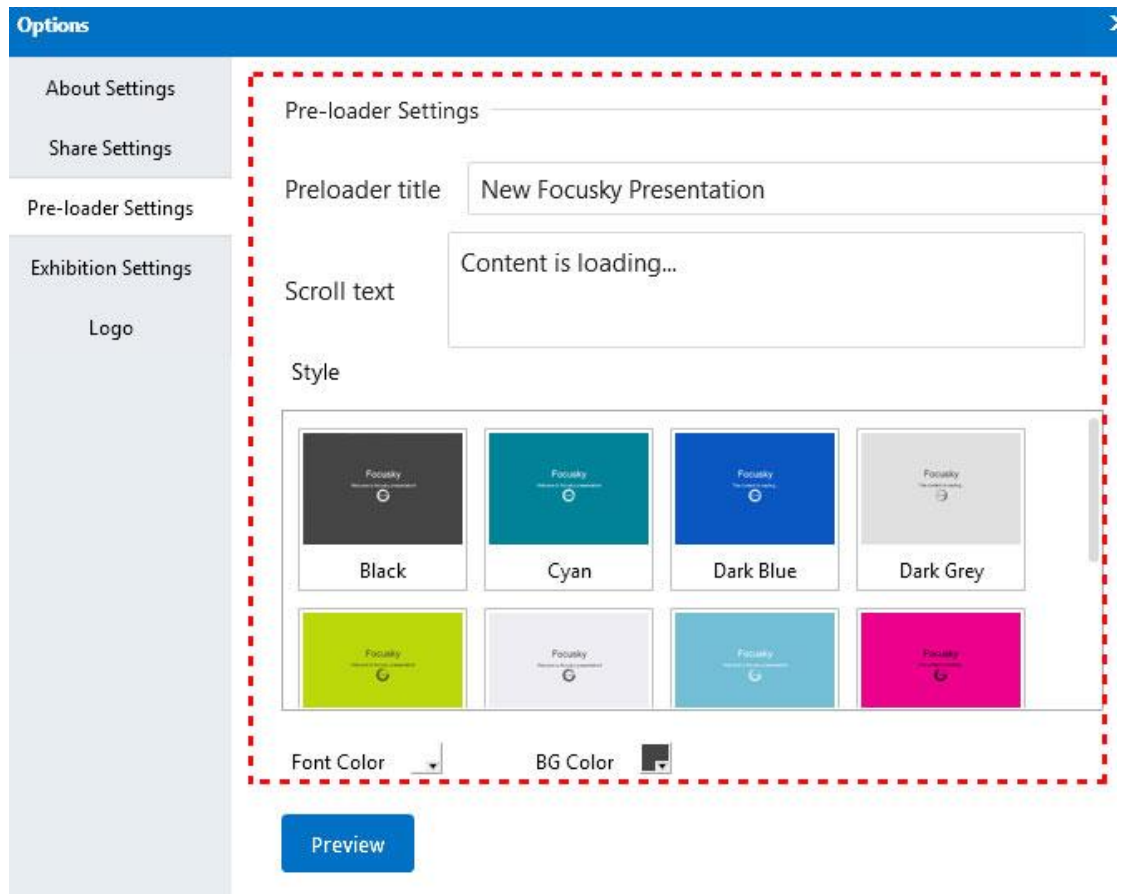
Options

About Settings
Share Settings
Pre-loader Settings
Exhibition Settings
Logo

Pre-loader Settings

Preloader title New Focusky Presentation

Scroll text Content is loading...

Style

Focusky
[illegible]
Black

Focusky
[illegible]
Cyan

Focusky
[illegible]
Dark Blue

Focusky
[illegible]
Dark Grey

Focusky
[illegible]

Focusky
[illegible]

Focusky
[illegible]

Focusky
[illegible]

Font Color BG Color

Preview